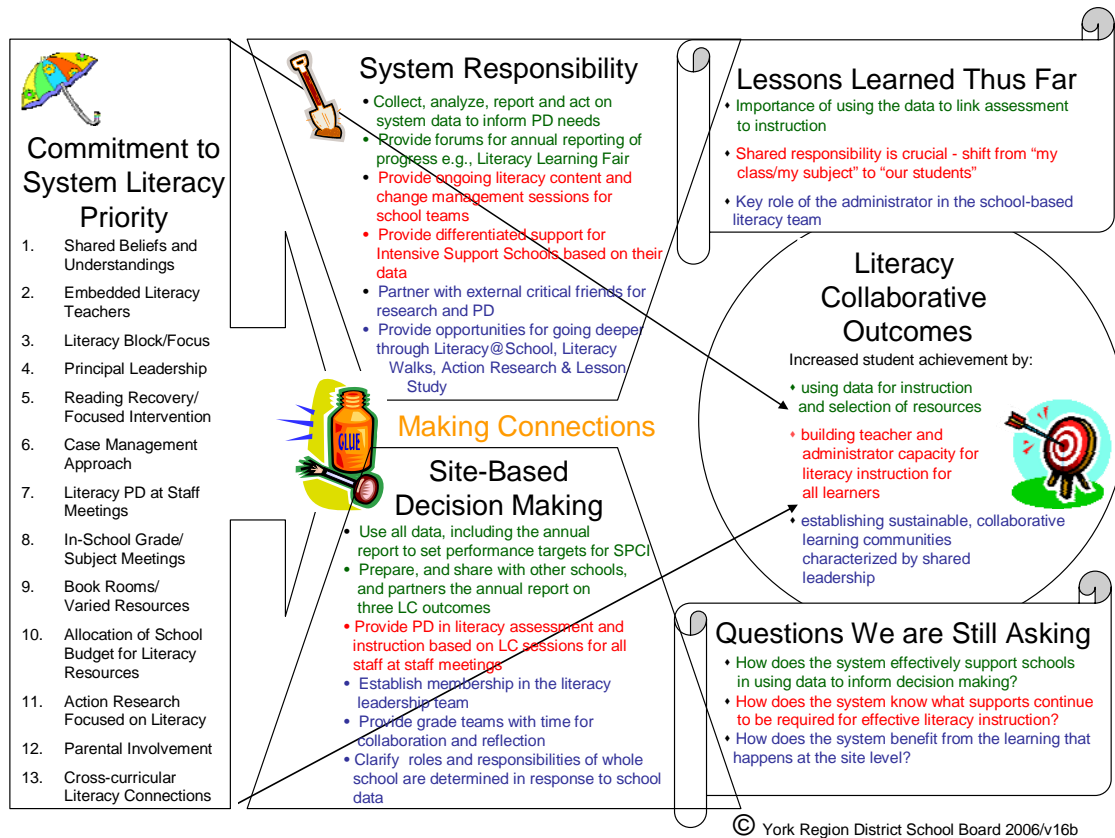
Commitment to System Literacy Priority

1. Shared Beliefs and Understandings
2. Embedded Literacy Teachers
3. Literacy Block/Focus
4. Principal Leadership
5. Reading Recovery/ Focused Intervention
6. Case Management Approach
7. Literacy PD at Staff Meetings
8. In-School Grade/ Subject Meetings
9. Book Rooms/ Varied Resources
10. Allocation of School Budget for Literacy Resources
11. Action Research Focused on Literacy
12. Parental Involvement
13. Cross-curricular Literacy Connections

System Responsibility

- Collect, analyze, report and act on system data to inform PD needs
- Provide forums for annual reporting of progress e.g., Literacy Learning Fair
- Provide ongoing literacy content and change management sessions for school teams
- Provide differentiated support for Intensive Support Schools based on their data
- Partner with external critical friends for research and PD
- Provide opportunities for going deeper through Literacy@School, Literacy Walks, Action Research & Lesson Study

GLUE

Making Connections

Site-Based Decision Making

- Use all data, including the annual report to set performance targets for SPCI
- Prepare, and share with other schools, and partners the annual report on three LC outcomes
- Provide PD in literacy assessment and instruction based on LC sessions for all staff at staff meetings
- Establish membership in the literacy leadership team
- Provide grade teams with time for collaboration and reflection
- Clarify roles and responsibilities of whole school are determined in response to school data

Lessons Learned Thus Far

- Importance of using the data to link assessment to instruction
- Shared responsibility is crucial - shift from "my class/my subject" to "our students"
- Key role of the administrator in the school-based literacy team

Literacy Collaborative Outcomes

Increased student achievement by:

- using data for instruction and selection of resources
- building teacher and administrator capacity for literacy instruction for all learners
- establishing sustainable, collaborative learning communities characterized by shared leadership

Questions We are Still Asking

- How does the system effectively support schools in using data to inform decision making?
- How does the system know what supports continue to be required for effective literacy instruction?
- How does the system benefit from the learning that happens at the site level?

© York Region District School Board 2006/v16b